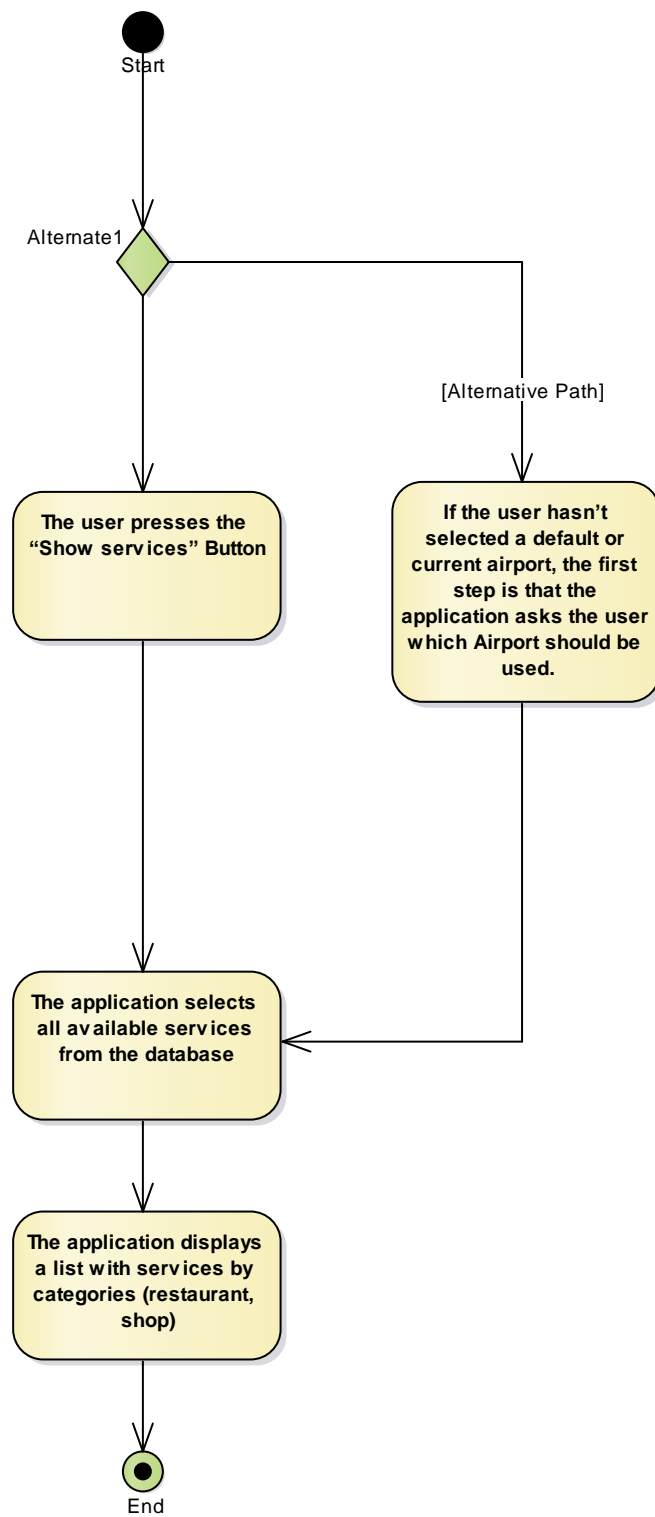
Start

Alternate1

[Alternative Path]

The user presses the “Show services” Button

If the user hasn’t selected a default or current airport, the first step is that the application asks the user which Airport should be used.

The application selects all available services from the database

The application displays a list with services by categories (restaurant, shop)

End